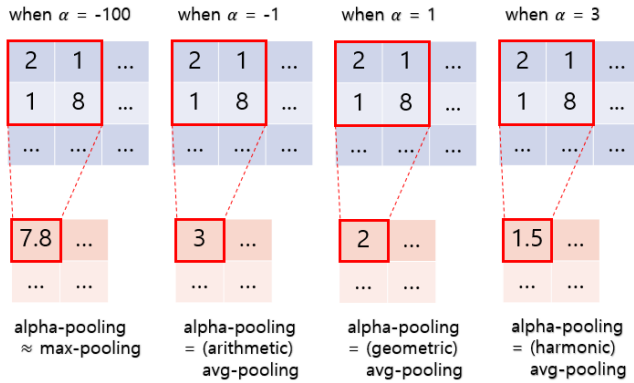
when $\alpha$ = -100

| 2 | 1 | ... |
|---|---|---|
| 1 | 8 | ... |
| ... | ... | ... |

| 7.8 | ... |
|---|---|
| ... | ... |

alpha-pooling ≈ max-pooling

when $\alpha$ = -1

| 2 | 1 | ... |
|---|---|---|
| 1 | 8 | ... |
| ... | ... | ... |

| 3 | ... |
|---|---|
| ... | ... |

alpha-pooling = (arithmetic) avg-pooling

when $\alpha$ = 1

| 2 | 1 | ... |
|---|---|---|
| 1 | 8 | ... |
| ... | ... | ... |

| 2 | ... |
|---|---|
| ... | ... |

alpha-pooling = (geometric) avg-pooling

when $\alpha$ = 3

| 2 | 1 | ... |
|---|---|---|
| 1 | 8 | ... |
| ... | ... | ... |

| 1.5 | ... |
|---|---|
| ... | ... |

alpha-pooling = (harmonic) avg-pooling